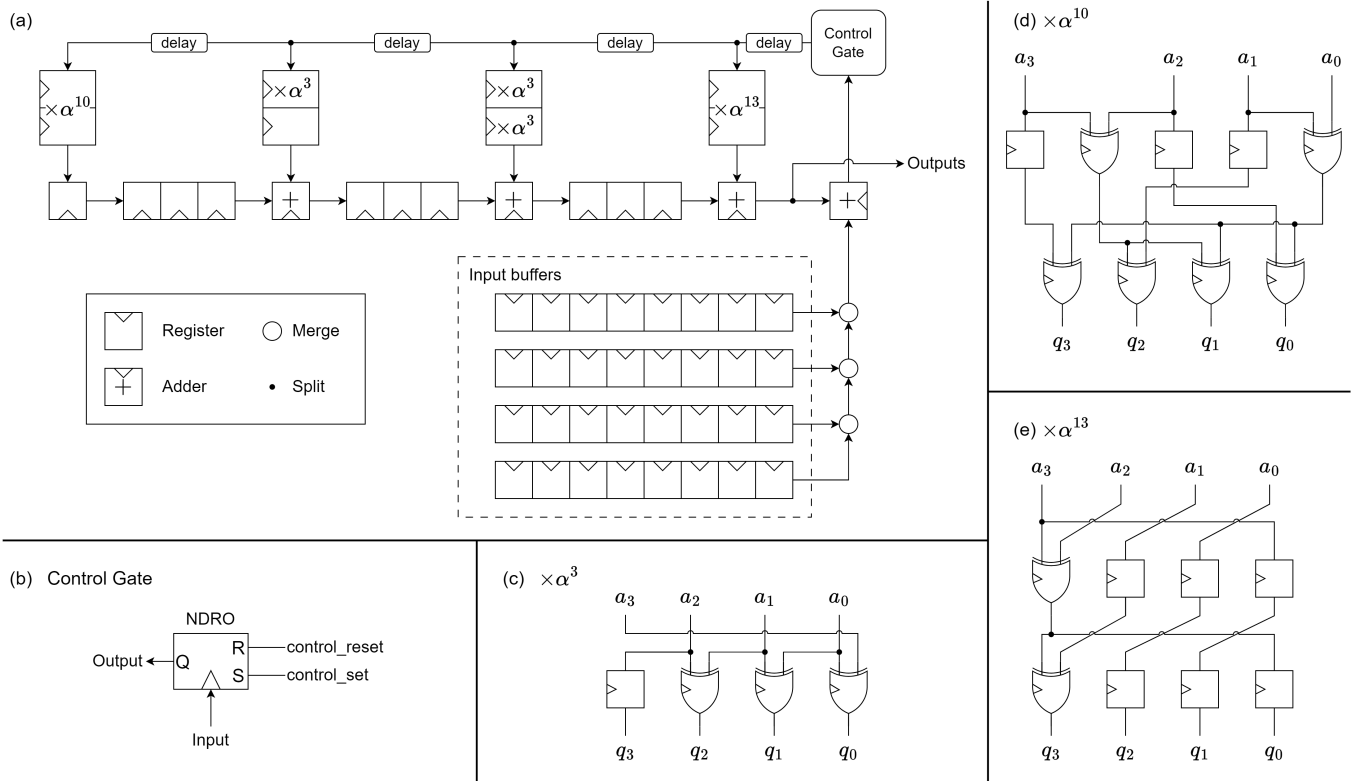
(a)

delay

delay

delay

delay

Control Gate

$\times\alpha^{10}$

$\times\alpha^{3}$

$\times\alpha^{3}$

$\times\alpha^{3}$

$\times\alpha^{13}$

Outputs

Input buffers

Register

Merge

Adder

Split

(b) Control Gate

NDRO

Output

Q

R

S

control_reset

control_set

Input

(c) $\times\alpha^{3}$

$a_3$ $a_2$ $a_1$ $a_0$

$q_3$ $q_2$ $q_1$ $q_0$

(d) $\times\alpha^{10}$

$a_3$ $a_2$ $a_1$ $a_0$

$q_3$ $q_2$ $q_1$ $q_0$

(e) $\times\alpha^{13}$

$a_3$ $a_2$ $a_1$ $a_0$

$q_3$ $q_2$ $q_1$ $q_0$